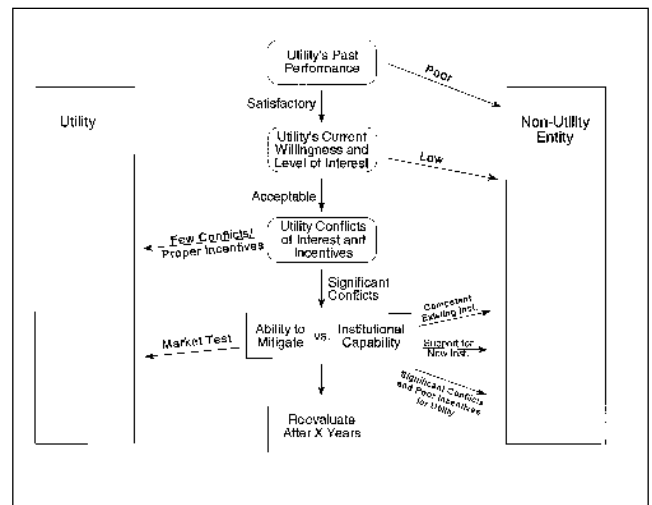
Utility's Past Performance

Poor

Satisfactory

Utility

Non-Utility Entity

Utility's Current Willingness and Level of Interest

Low

Acceptable

Utility Conflicts of Interest and Incentives

Few Conflicts/ Proper Incentives

Significant Conflicts

Ability to Mitigate

vs.

Institutional Capability

Market Test

Competent Existing Inst.

Support for New Inst.

Significant Conflicts and Poor Incentives for Utility

Reevaluate After X Years